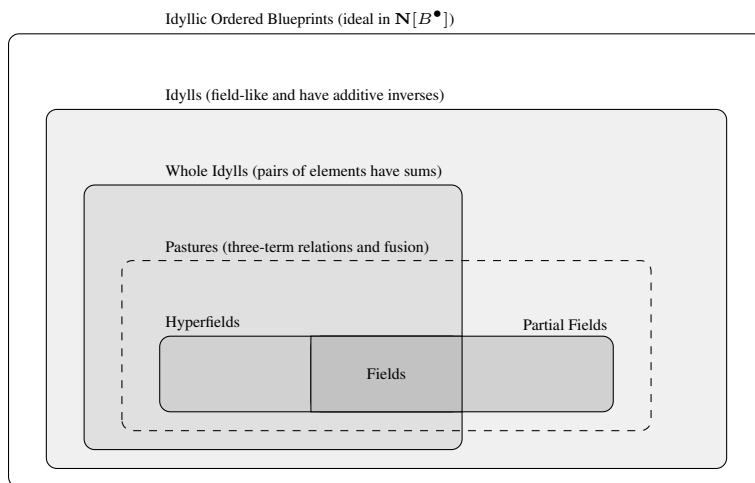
Idyllic Ordered Blueprints (ideal in $\mathbf{N}[B^\bullet]$)

Idylls (field-like and have additive inverses)

Whole Idylls (pairs of elements have sums)

Pastures (three-term relations and fusion)

Hyperfields

Partial Fields

Fields